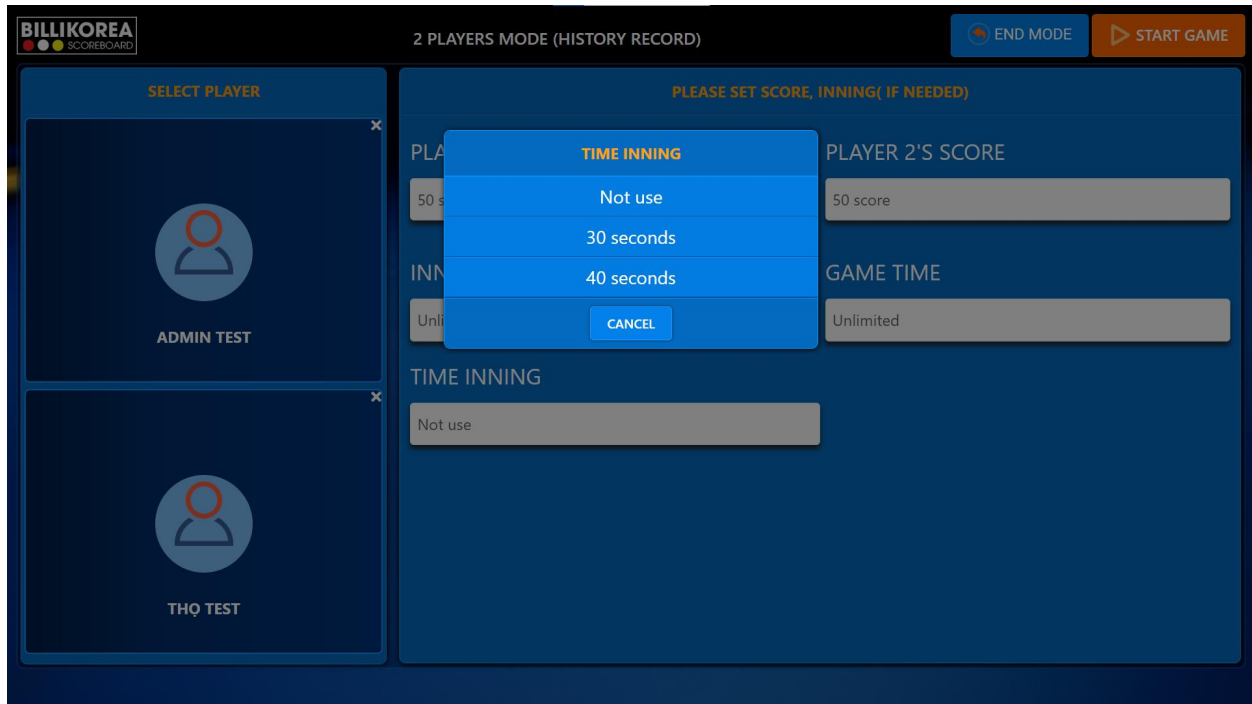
BILLIKOREA
SCOREBOARD

2 PLAYERS MODE (HISTORY RECORD)

END MODE

START GAME

SELECT PLAYER

ADMIN TEST

THỌ TEST

PLEASE SET SCORE, INNING( IF NEEDED)

PLA

50 s

INN

Unli

TIME INNING

Not use

30 seconds

40 seconds

CANCEL

PLAYER 2'S SCORE

50 score

GAME TIME

Unlimited

TIME INNING

Not use